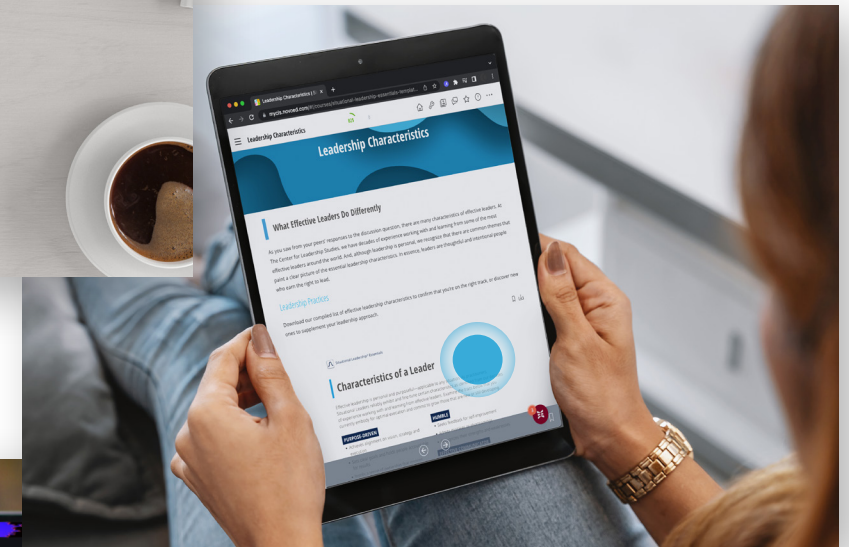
Leadership Characteristics

mycsls.novoed.com/#!/courses/situational-leadership-essentials-templat...

Leadership Characteristics

Leadership Characteristics

What Effective Leaders Do Differently

As you saw from your peers' responses to the discussion question, there are many characteristics of effective leaders. At The Center for Leadership Studies, we have decades of experience working with and learning from some of the most effective leaders around the world. And, although leadership is personal, we recognize that there are common themes that paint a clear picture of the essential leadership characteristics. In essence, leaders are thoughtful and intentional people who earn the right to lead.

Leadership Practices

Download our compiled list of effective leadership characteristics to confirm that you're on the right track, or discover new ones to supplement your leadership approach.

Situational Leadership® Essentials

Characteristics of a Leader

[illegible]

PURPOSE-DRIVEN

HUMBLE

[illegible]